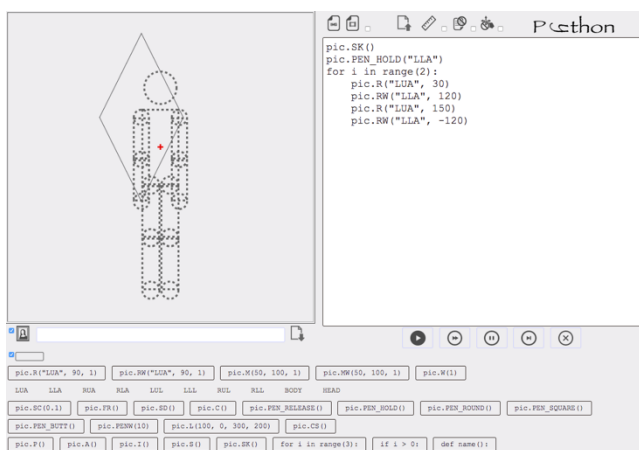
Pcthon

pic.SK()
pic.PEN_HOLD("LLA")
for i in range(2):
    pic.R("LUA", 30)
    pic.RW("LLA", 120)
    pic.R("LUA", 150)
    pic.RW("LLA", -120)

pic.R("LUA", 90, 1) pic.RW("LUA", 90, 1) pic.M(50, 100, 1) pic.MW(50, 100, 1) pic.W(1)

LUA LLA RUA RLA LUL LLL RUL RLL BODY HEAD

pic.SC(0.1) pic.FR() pic.SD() pic.C() pic.PEN_RELEASE() pic.PEN_HOLD() pic.PEN_ROUND() pic.PEN_SQUARE()

pic.PEN_BUTT() pic.PENW(10) pic.L(100, 0, 300, 200) pic.CS()

pic.F() pic.A() pic.I() pic.S() pic.SK() for i in range(3): if i > 0: def name():